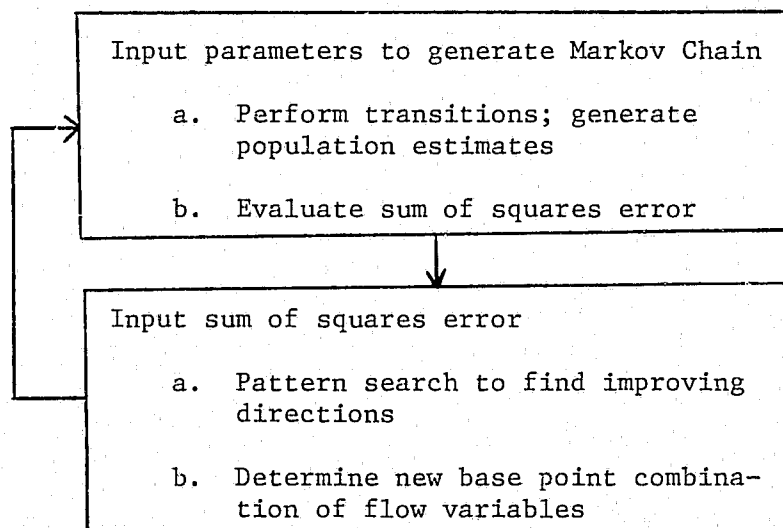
Input parameters to generate Markov Chain

a. Perform transitions; generate population estimates

b. Evaluate sum of squares error

Input sum of squares error

a. Pattern search to find improving directions

b. Determine new base point combination of flow variables